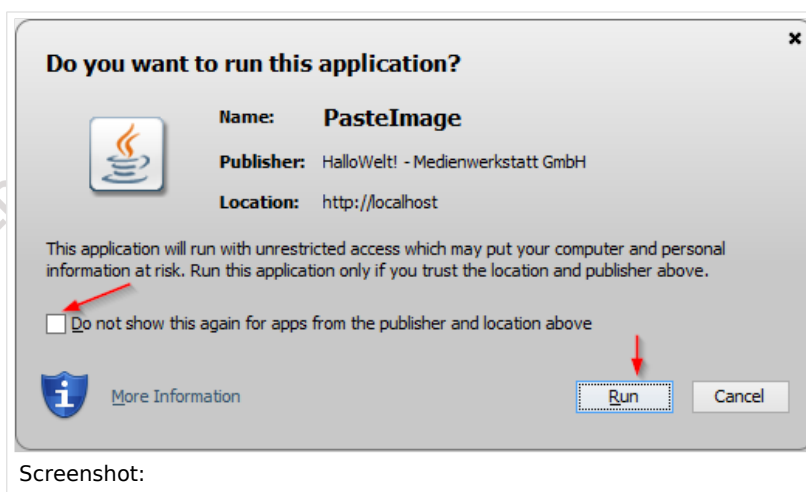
×

Do you want to run this application?

Name: PasteImage

Publisher: HalloWelt! - Medienwerkstatt GmbH

Location: http://localhost

This application will run with unrestricted access which may put your computer and personal information at risk. Run this application only if you trust the location and publisher above.

Do not show this again for apps from the publisher and location above

More Information

Run

Cancel

Screenshot: